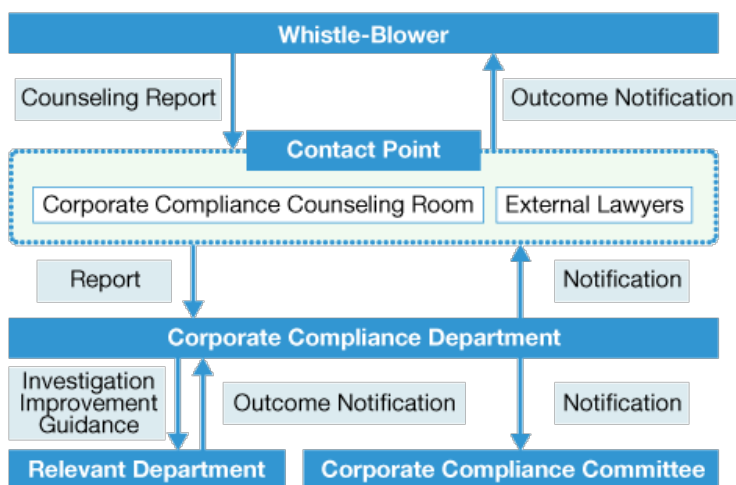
Whistle-Blower

Counseling Report

Outcome Notification

Contact Point

Corporate Compliance Counseling Room

External Lawyers

Report

Notification

Corporate Compliance Department

Investigation Improvement Guidance

Outcome Notification

Notification

Relevant Department

Corporate Compliance Committee